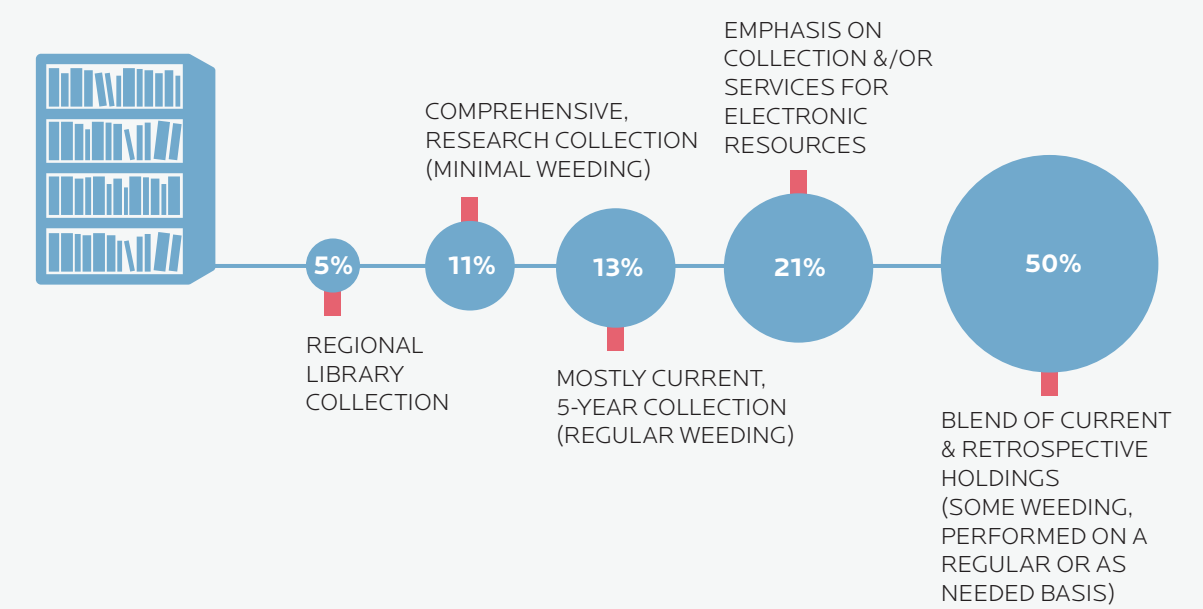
EMPHASIS ON COLLECTION &/OR SERVICES FOR ELECTRONIC RESOURCES

COMPREHENSIVE, RESEARCH COLLECTION (MINIMAL WEEDING)

5%

11%

13%

21%

50%

REGIONAL LIBRARY COLLECTION

MOSTLY CURRENT, 5-YEAR COLLECTION (REGULAR WEEDING)

BLEND OF CURRENT & RETROSPECTIVE HOLDINGS (SOME WEEDING, PERFORMED ON A REGULAR OR AS NEEDED BASIS)